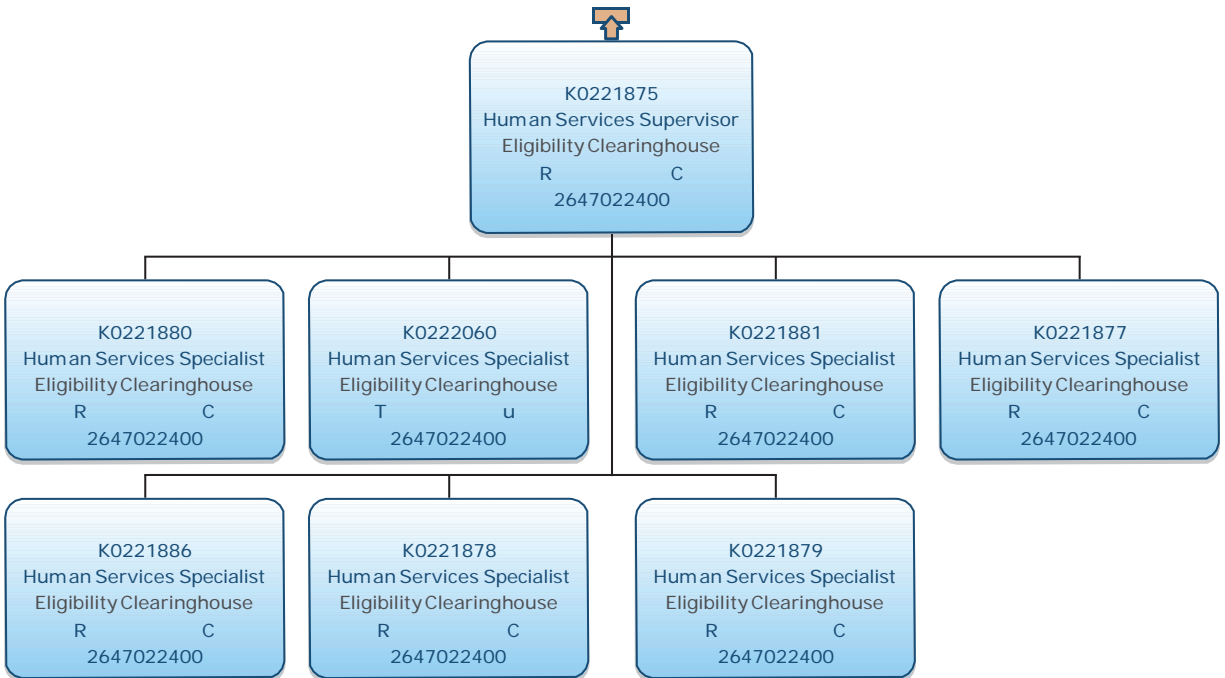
K0221875
Human Services Supervisor
Eligibility Clearinghouse
R C
2647022400

K0221880
Human Services Specialist
Eligibility Clearinghouse
R C
2647022400

K0222060
Human Services Specialist
Eligibility Clearinghouse
T u
2647022400

K0221881
Human Services Specialist
Eligibility Clearinghouse
R C
2647022400

K0221877
Human Services Specialist
Eligibility Clearinghouse
R C
2647022400

K0221886
Human Services Specialist
Eligibility Clearinghouse
R C
2647022400

K0221878
Human Services Specialist
Eligibility Clearinghouse
R C
2647022400

K0221879
Human Services Specialist
Eligibility Clearinghouse
R C
2647022400